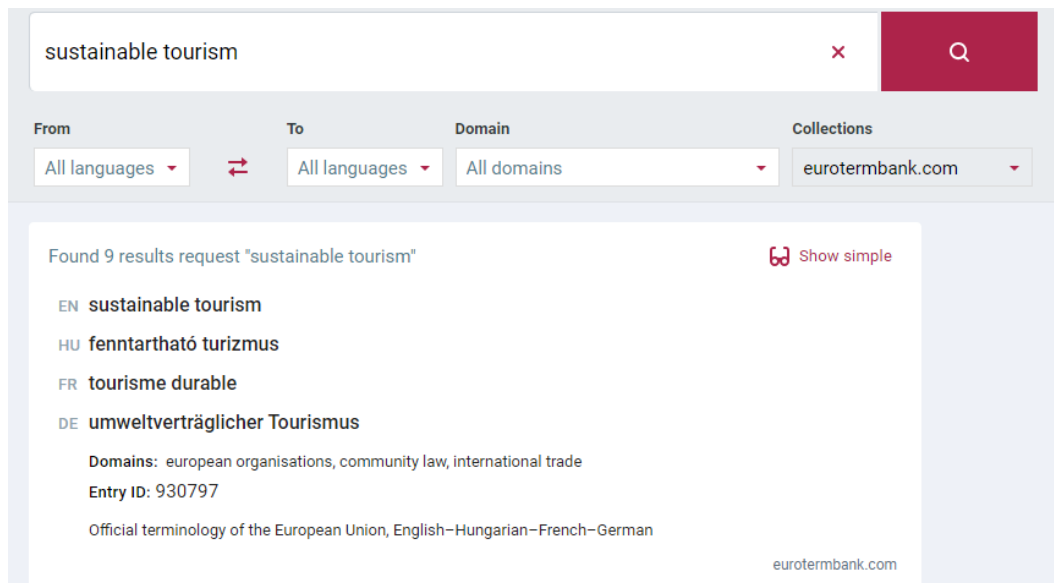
sustainable tourism

From
All languages

To
All languages

Domain
All domains

Collections
eurotermbank.com

Found 9 results request "sustainable tourism"

Show simple

EN sustainable tourism

HU fenntartható turizmus

FR tourisme durable

DE umweltverträglicher Tourismus

Domains: european organisations, community law, international trade

Entry ID: 930797

Official terminology of the European Union, English–Hungarian–French–German

eurotermbank.com